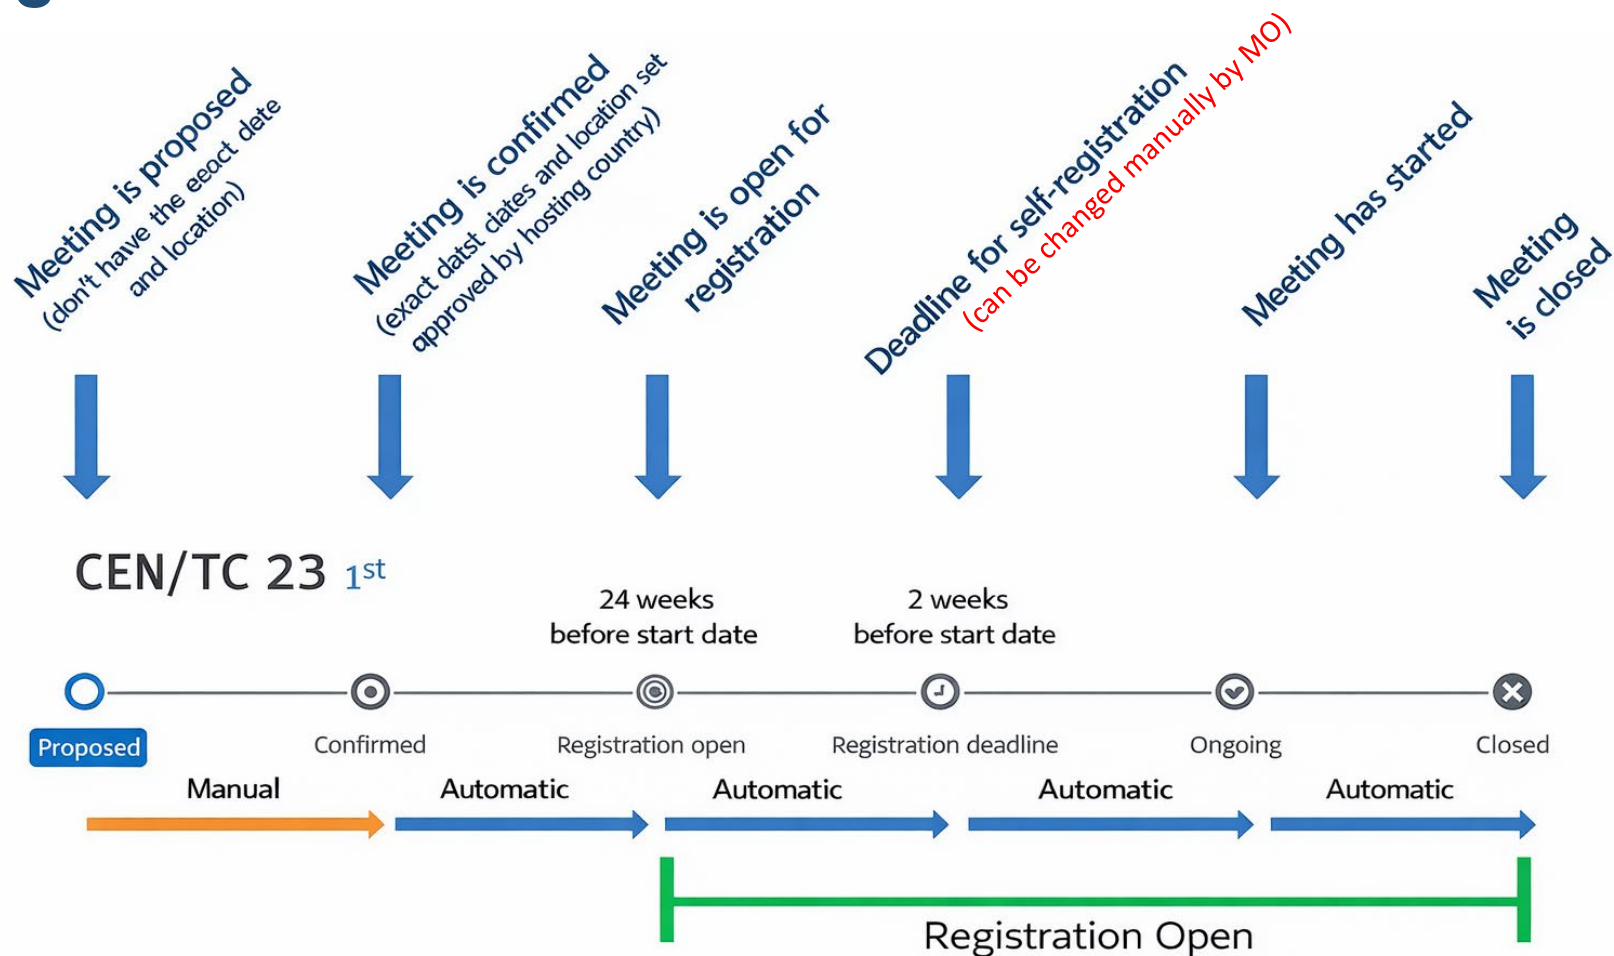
Meeting is proposed (don't have the eeoct dete and location)

Meeting is confirmed (exact datst dates and location set approved by hosting country)

Meeting is open for registration

Deadline for self-registration (can be changed manually by MO)

Meeting has started

Meeting is closed

CEN/TC 23 $1^{st}$

24 weeks before start date

2 weeks before start date

Proposed

Confirmed

Registration open

Registration deadline

Ongoing

Closed

Manual

Automatic

Automatic

Automatic

Automatic

Registration Open